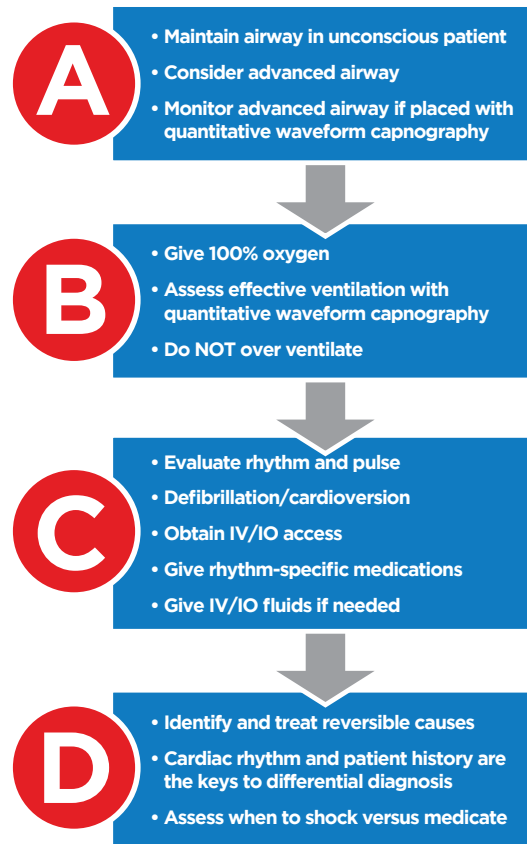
A

• Maintain airway in unconscious patient
• Consider advanced airway
• Monitor advanced airway if placed with quantitative waveform capnography

B

• Give 100% oxygen
• Assess effective ventilation with quantitative waveform capnography
• Do NOT over ventilate

C

• Evaluate rhythm and pulse
• Defibrillation/cardioversion
• Obtain IV/IO access
• Give rhythm-specific medications
• Give IV/IO fluids if needed

D

• Identify and treat reversible causes
• Cardiac rhythm and patient history are the keys to differential diagnosis
• Assess when to shock versus medicate